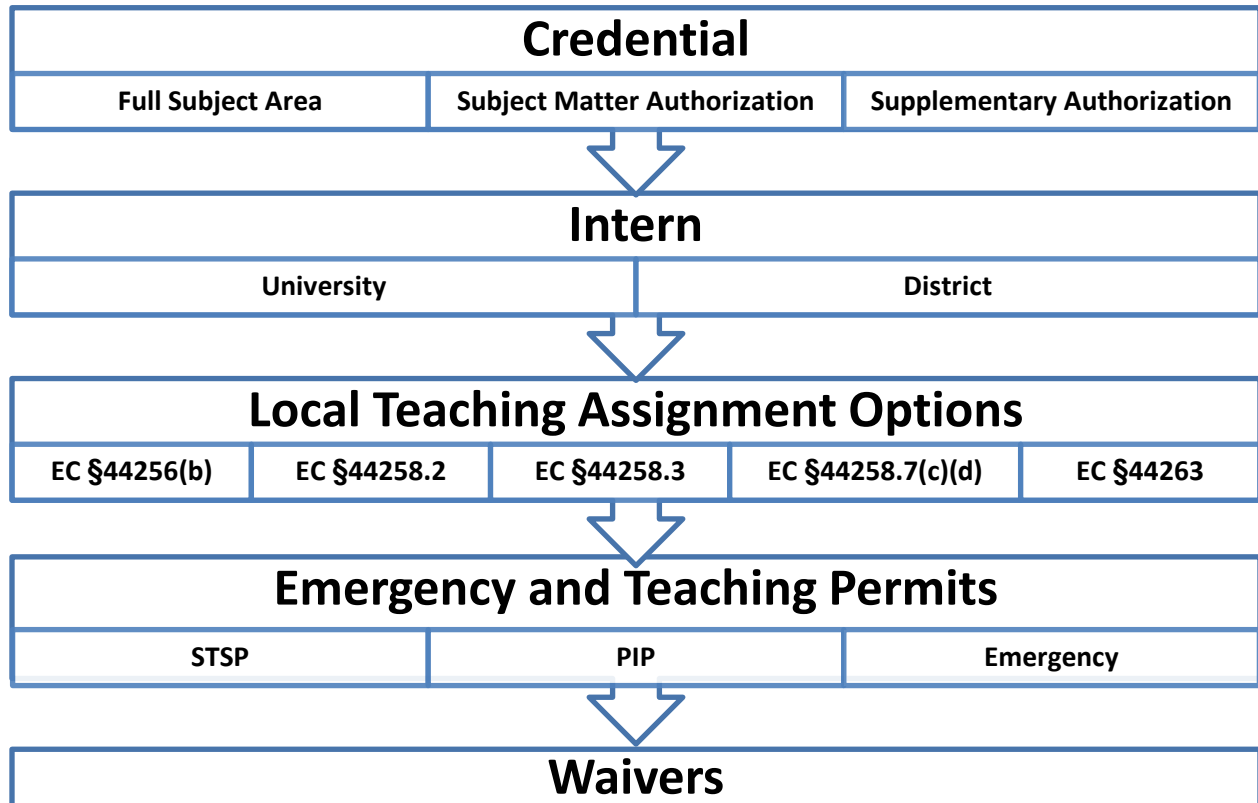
Credential

| Full Subject Area | Subject Matter Authorization | Supplementary Authorization |
|---|---|---|

Intern

| University | District |
|---|---|

Local Teaching Assignment Options

| EC §44256(b) | EC §44258.2 | EC §44258.3 | EC §44258.7(c)(d) | EC §44263 |
|---|---|---|---|---|

Emergency and Teaching Permits

| STSP | PIP | Emergency |
|---|---|---|

Waivers